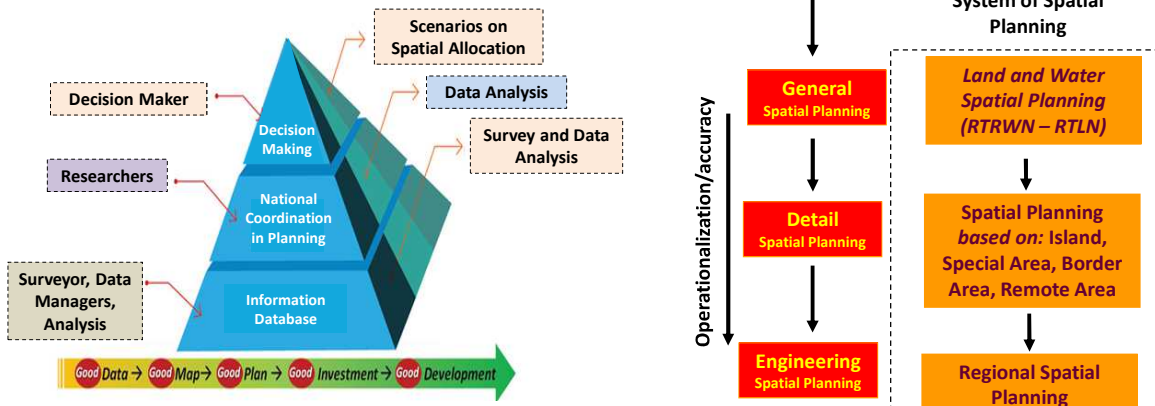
Scenarios on Spatial Allocation

Decision Maker

Data Analysis

Decision Making

Survey and Data Analysis

Researchers

National Coordination in Planning

Surveyor, Data Managers, Analysis

Information Database

Good Data → Good Map → Good Plan → Good Investment → Good Development

System of Spatial Planning

General Spatial Planning

Land and Water Spatial Planning (RTRWN – RTLN)

Operationalization/accuracy

Detail Spatial Planning

Spatial Planning based on: Island, Special Area, Border Area, Remote Area

Engineering Spatial Planning

Regional Spatial Planning